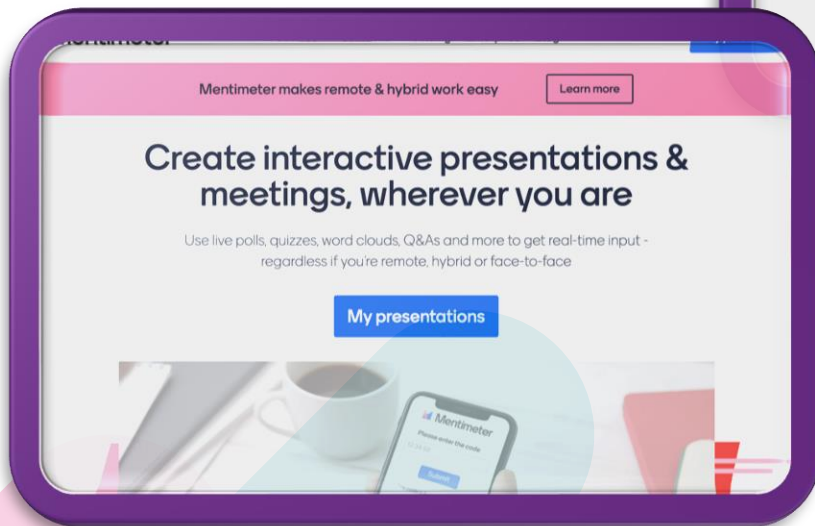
Mentimeter makes remote & hybrid work easy

Learn more

Create interactive presentations & meetings, wherever you are

Use live polls, quizzes, word clouds, Q&As and more to get real-time input - regardless if you're remote, hybrid or face-to-face

My presentations

Mentimeter

Please enter the code

Submit